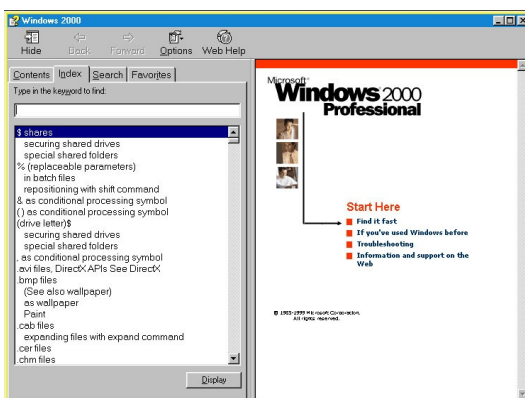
Windows 2000

Hide Back Forward Options Web Help

Contents Index Search Favorites

Type in the keyword to find:

$ shares
securing shared drives
special shared folders
% (replaceable parameters)
in batch files
repositioning with shift command
& as conditional processing symbol
() as conditional processing symbol
(drive letter)$
securing shared drives
special shared folders
, as conditional processing symbol
.avi files, DirectX APIs See DirectX
.bmp files
(See also wallpaper)
as wallpaper
Paint
.cab files
expanding files with expand command
.cer files
.chm files

Display

Microsoft Windows 2000 Professional

Start Here
Find it fast
If you've used Windows before
Troubleshooting
Information and support on the Web

© 1985-1999 Microsoft Corporation. All rights reserved.